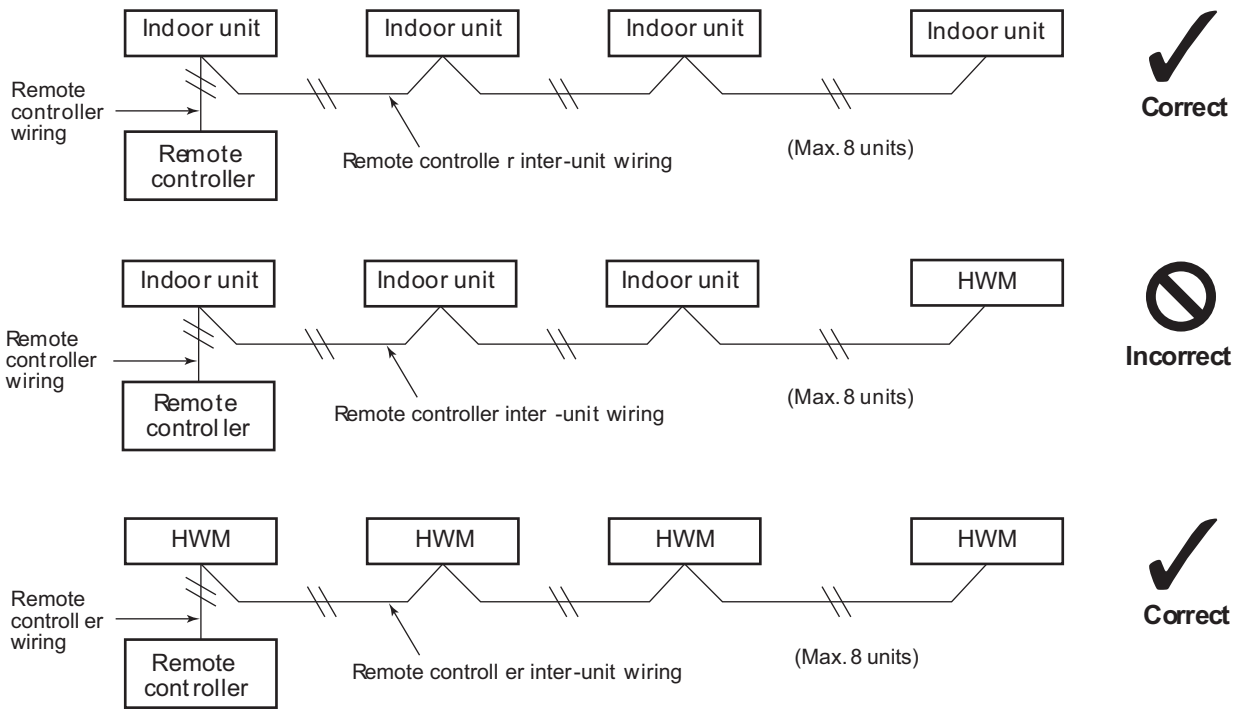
Indoor unit
Indoor unit
Indoor unit
Indoor unit
Remote controller wiring
Remote controller
Remote controller inter-unit wiring
(Max. 8 units)
Correct

Indoor unit
Indoor unit
Indoor unit
HWM
Remote controller wiring
Remote controller
Remote controller inter-unit wiring
(Max. 8 units)
Incorrect

HWM
HWM
HWM
HWM
Remote controller wiring
Remote controller
Remote controller inter-unit wiring
(Max. 8 units)
Correct